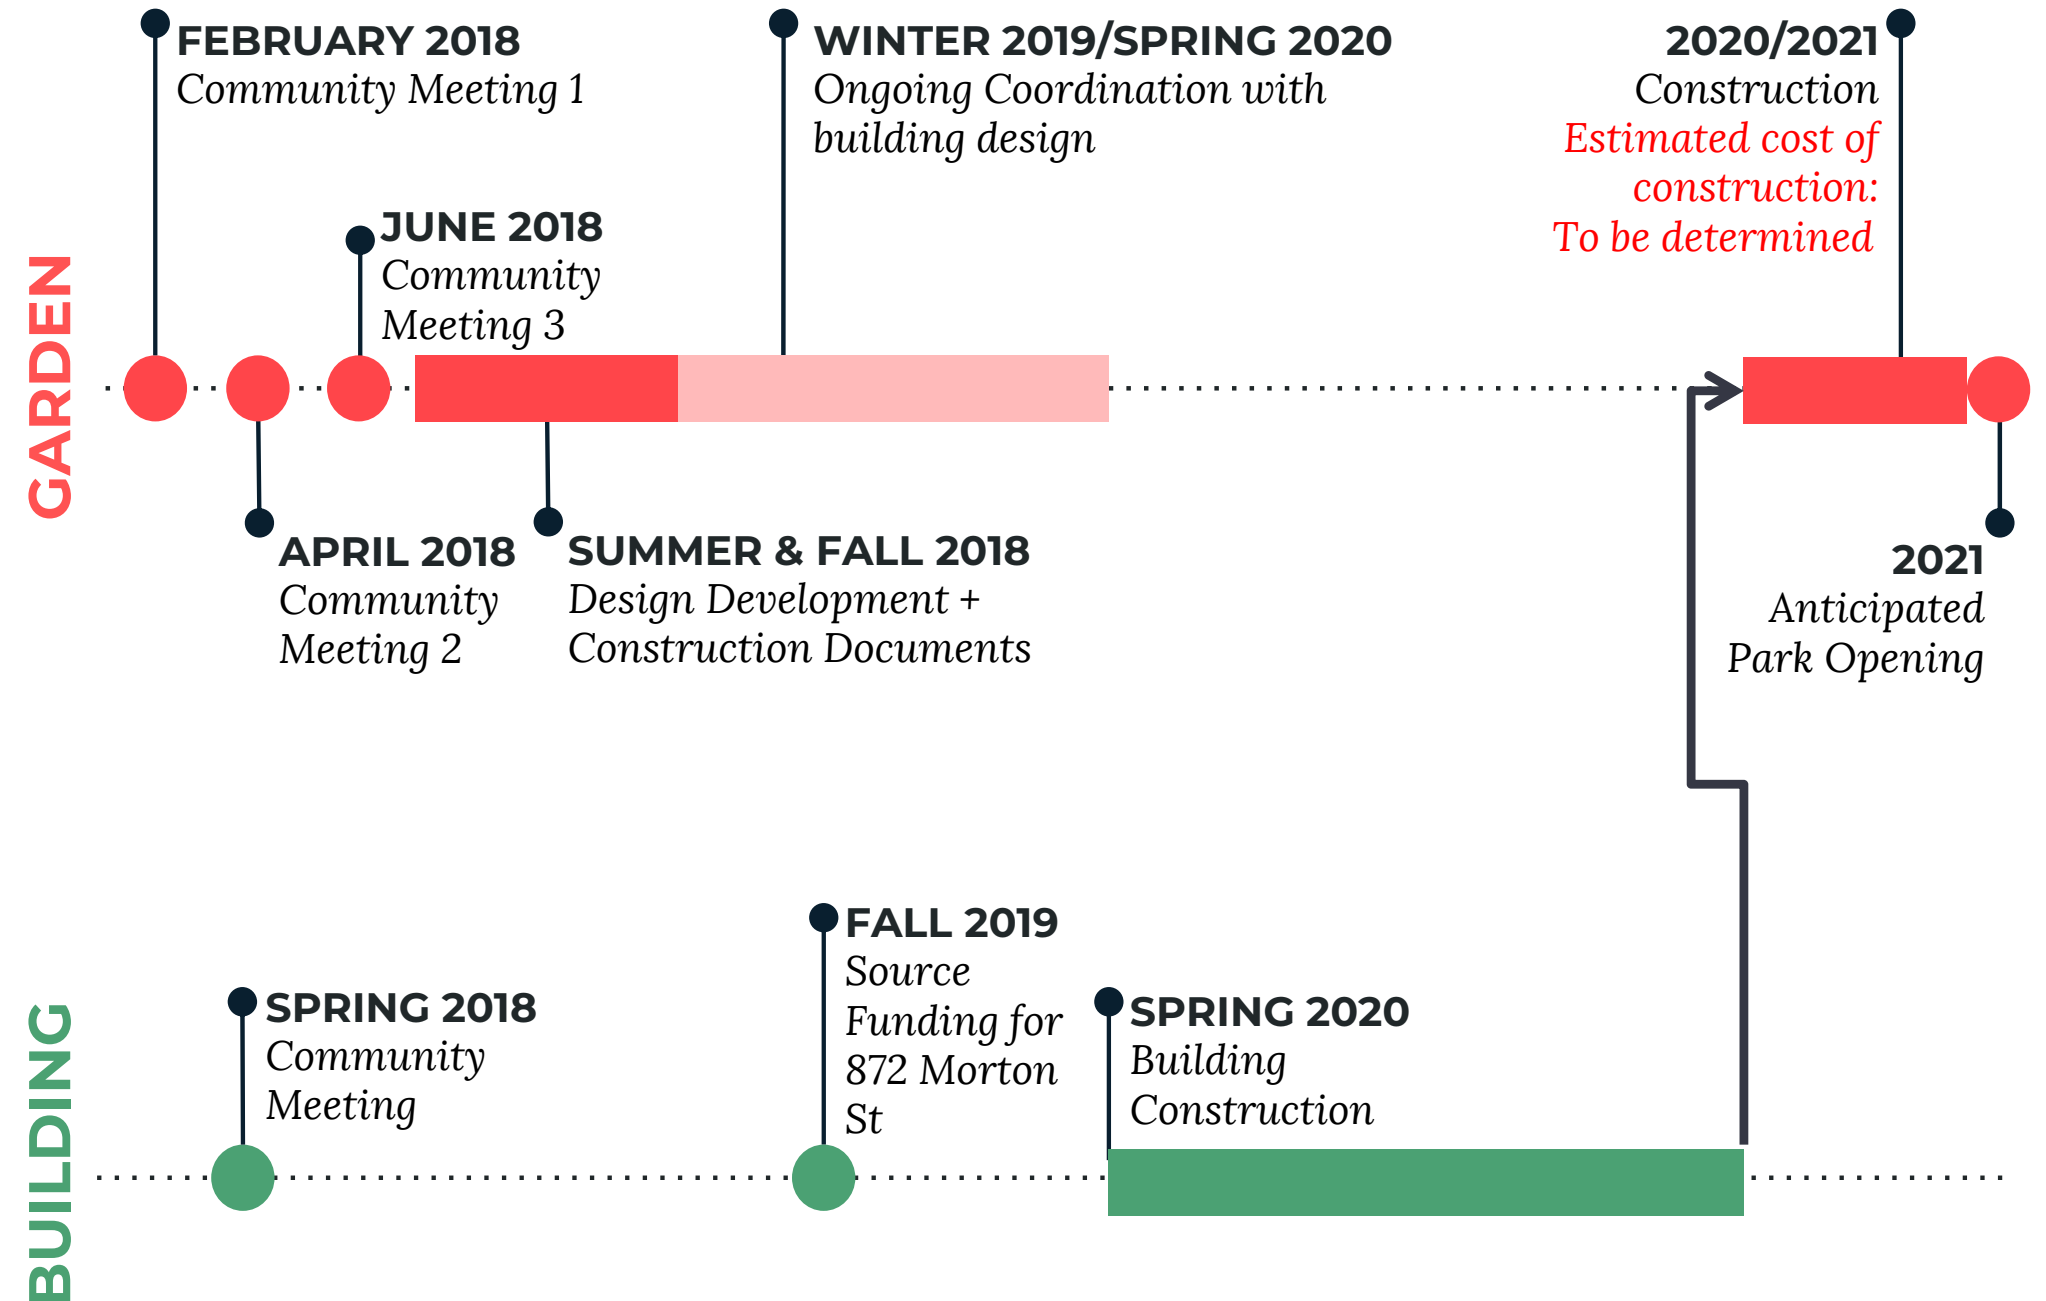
GARDEN

FEBRUARY 2018
Community Meeting 1

WINTER 2019/SPRING 2020
Ongoing Coordination with building design

2020/2021
Construction
Estimated cost of construction:
To be determined

JUNE 2018
Community Meeting 3

APRIL 2018
Community Meeting 2

SUMMER & FALL 2018
Design Development + Construction Documents

2021
Anticipated Park Opening

BUILDING

FALL 2019
Source Funding for 872 Morton St

SPRING 2018
Community Meeting

SPRING 2020
Building Construction